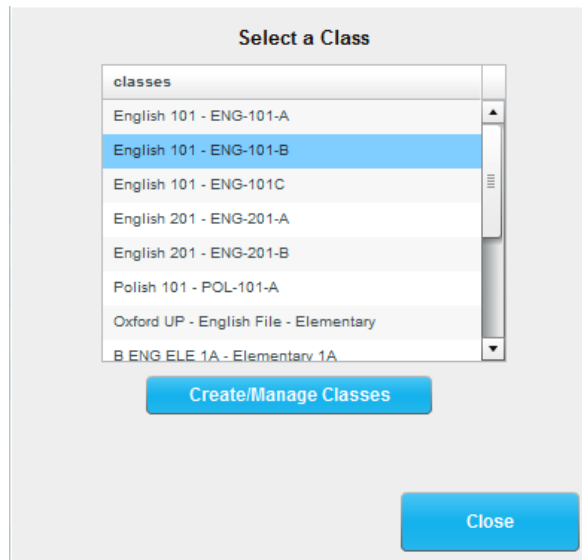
Select a Class

classes

English 101 - ENG-101-A
English 101 - ENG-101-B
English 101 - ENG-101C
English 201 - ENG-201-A
English 201 - ENG-201-B
Polish 101 - POL-101-A
Oxford UP - English File - Elementary
B ENG ELE 1A - Elementary 1A

Create/Manage Classes

Close